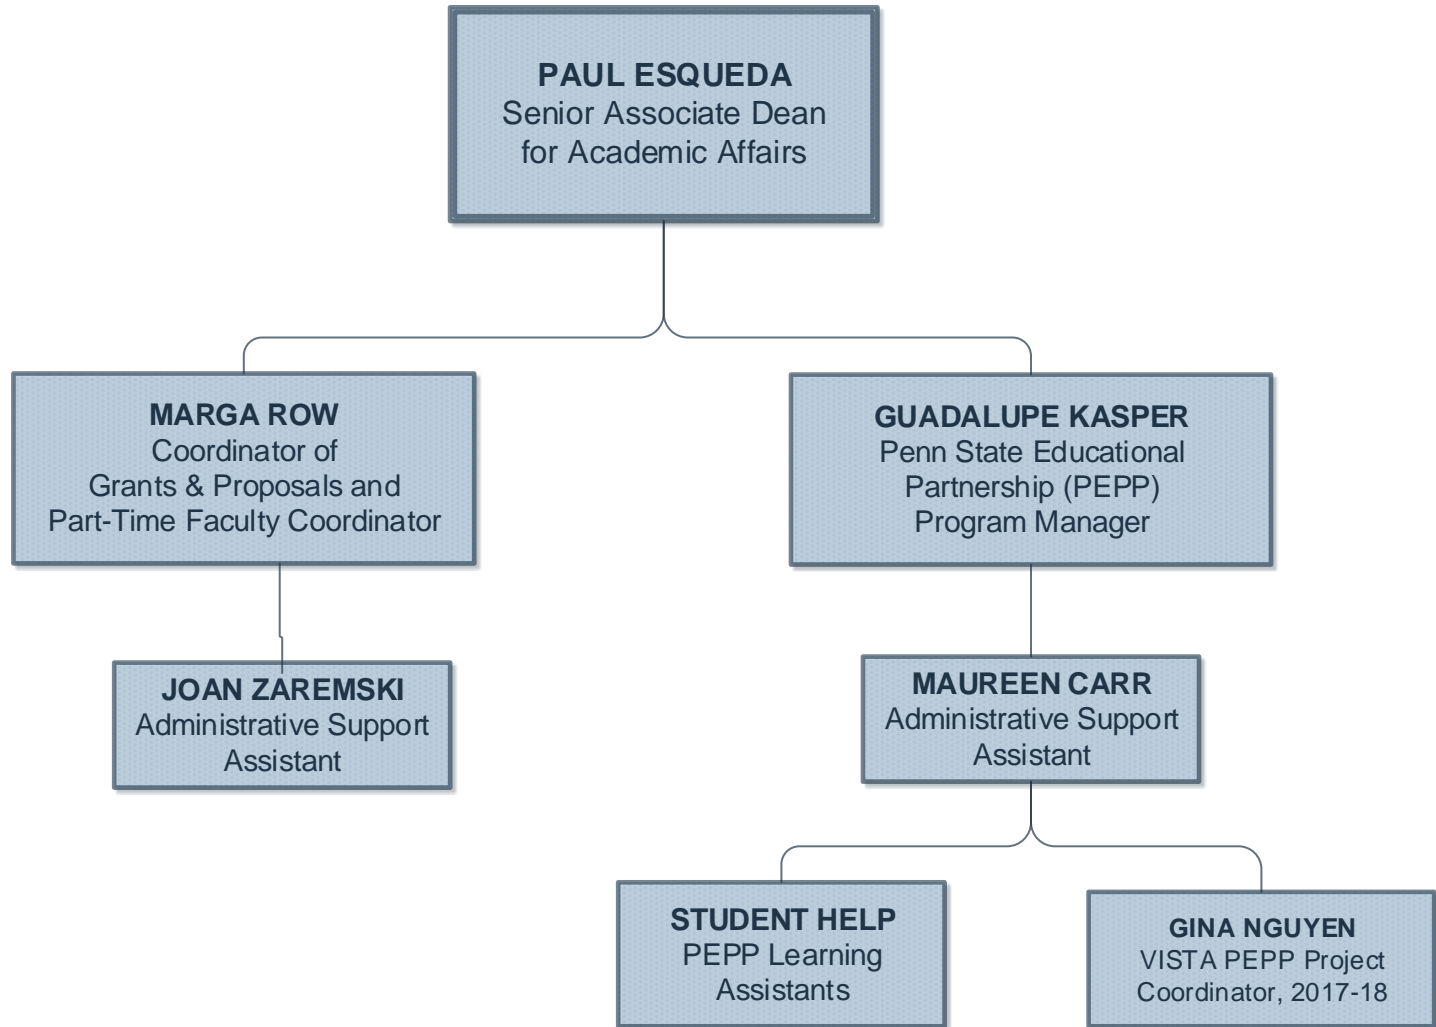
PAUL ESQUEDA
Senior Associate Dean for Academic Affairs

MARGA ROW
Coordinator of Grants & Proposals and Part-Time Faculty Coordinator

GUADALUPE KASPER
Penn State Educational Partnership (PEPP) Program Manager

JOAN ZAREMSKI
Administrative Support Assistant

MAUREEN CARR
Administrative Support Assistant

STUDENT HELP
PEPP Learning Assistants

GINA NGUYEN
VISTA PEPP Project Coordinator, 2017-18